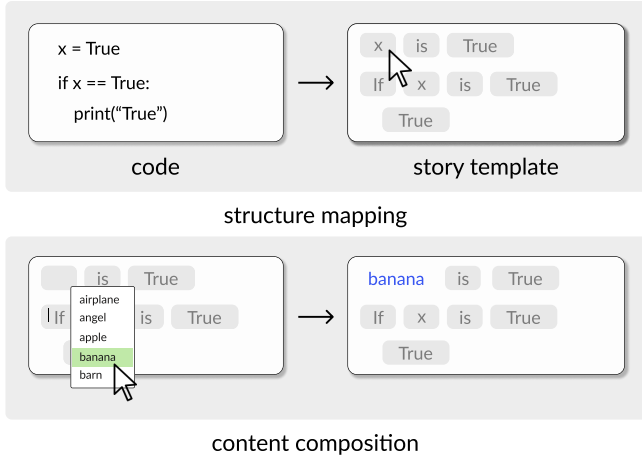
x = True

if x == True:

print("True")

code

x is True

If x is True

True

story template

structure mapping

is True

If is True

airplane
angel
apple
banana
barn

banana is True

If x is True

True

content composition